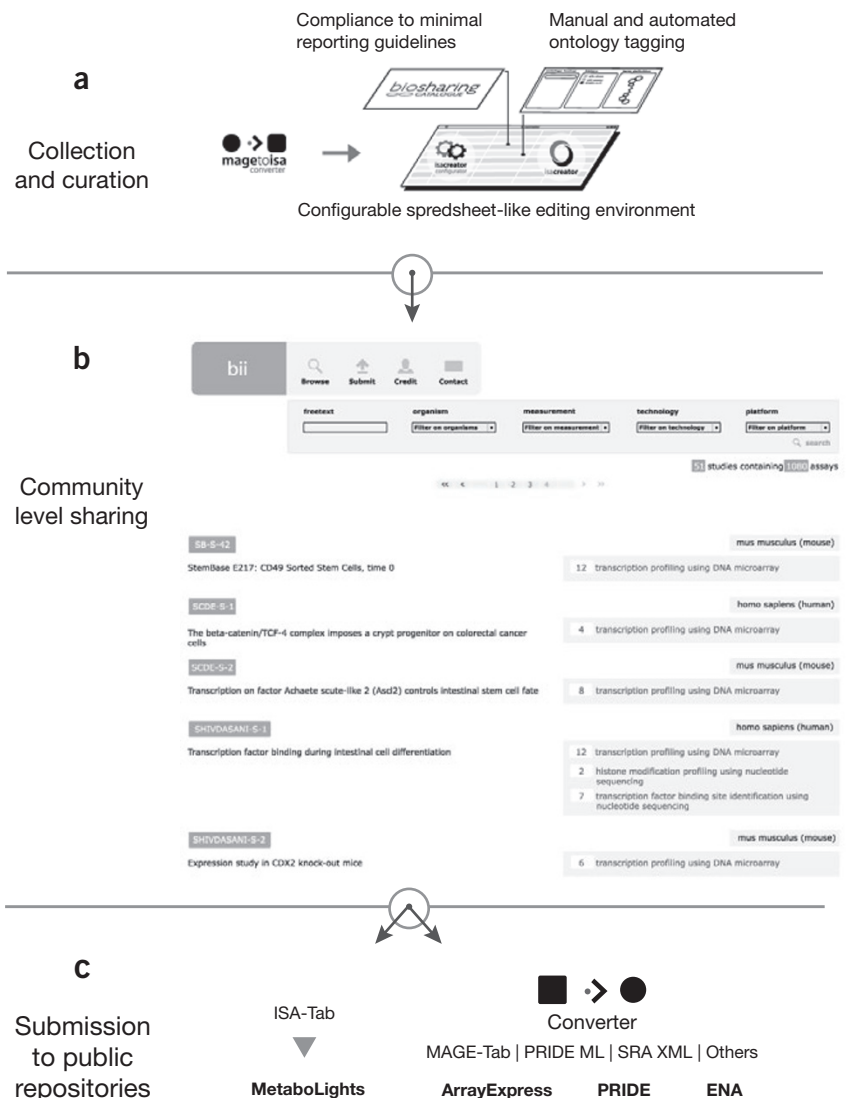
Compliance to minimal reporting guidelines

Manual and automated ontology tagging

a

Collection and curation

magetoisa converter

biosharing CATALOGUE

isacreator configurator

isacreator

Configurable spreadsheet-like editing environment

b

bii

Browse Submit Credit Contact

| freetext | organism | measurement | technology | platform |
|---|---|---|---|---|
| | Filter on organisms | Filter on measurement | Filter on technology | Filter on platform |

search

51 studies containing 1080 assays

« ‹ 1 2 3 4 › »

Community level sharing

SB-S-42
mus musculus (mouse)
StemBase E217: CD49 Sorted Stem Cells, time 0
12 transcription profiling using DNA microarray

SCDE-S-1
homo sapiens (human)
The beta-catenin/TCF-4 complex imposes a crypt progenitor on colorectal cancer cells
4 transcription profiling using DNA microarray

SCDE-S-2
mus musculus (mouse)
Transcription on factor Achaete scute-like 2 (Ascl2) controls intestinal stem cell fate
8 transcription profiling using DNA microarray

SHIVDASANI-S-1
homo sapiens (human)
Transcription factor binding during intestinal cell differentiation
12 transcription profiling using DNA microarray
2 histone modification profiling using nucleotide sequencing
7 transcription factor binding site identification using nucleotide sequencing

SHIVDASANI-S-2
mus musculus (mouse)
Expression study in CDX2 knock-out mice
6 transcription profiling using DNA microarray

c

Submission to public repositories

ISA-Tab

MetaboLights

Converter

MAGE-Tab | PRIDE ML | SRA XML | Others

ArrayExpress PRIDE ENA